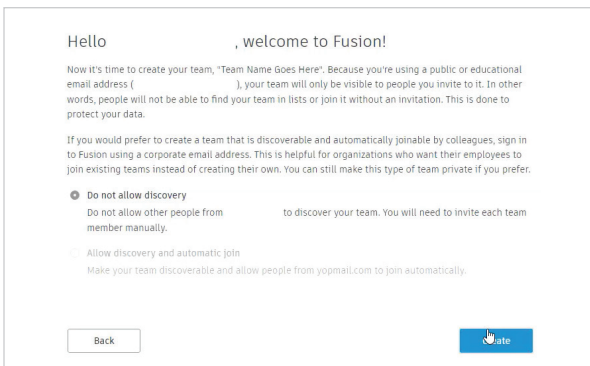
Hello , welcome to Fusion!

Now it's time to create your team, "Team Name Goes Here". Because you're using a public or educational email address ( ), your team will only be visible to people you invite to it. In other words, people will not be able to find your team in lists or join it without an invitation. This is done to protect your data.

If you would prefer to create a team that is discoverable and automatically joinable by colleagues, sign in to Fusion using a corporate email address. This is helpful for organizations who want their employees to join existing teams instead of creating their own. You can still make this type of team private if you prefer.

Do not allow discovery
Do not allow other people from to discover your team. You will need to invite each team member manually.

Allow discovery and automatic join
Make your team discoverable and allow people from yopmail.com to join automatically.

Back

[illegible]ate